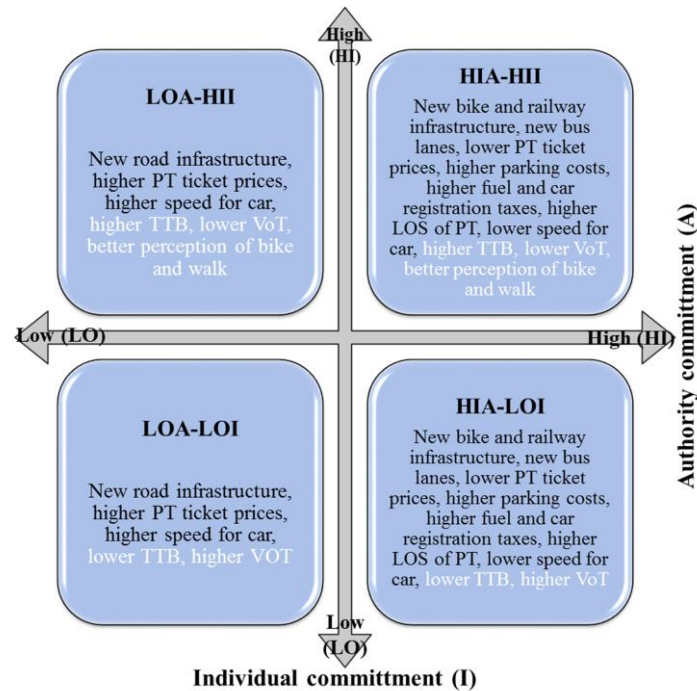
High (HI)

LOA-HII

New road infrastructure, higher PT ticket prices, higher speed for car, higher TTB, lower VoT, better perception of bike and walk

HIA-HII

New bike and railway infrastructure, new bus lanes, lower PT ticket prices, higher parking costs, higher fuel and car registration taxes, higher LOS of PT, lower speed for car, higher TTB, lower VoT, better perception of bike and walk

Low (LO)

High (HI)

Authority committment (A)

LOA-LOI

New road infrastructure, higher PT ticket prices, higher speed for car, lower TTB, higher VOT

HIA-LOI

New bike and railway infrastructure, new bus lanes, lower PT ticket prices, higher parking costs, higher fuel and car registration taxes, higher LOS of PT, lower speed for car, lower TTB, higher VoT

Low (LO)

Individual committment (I)